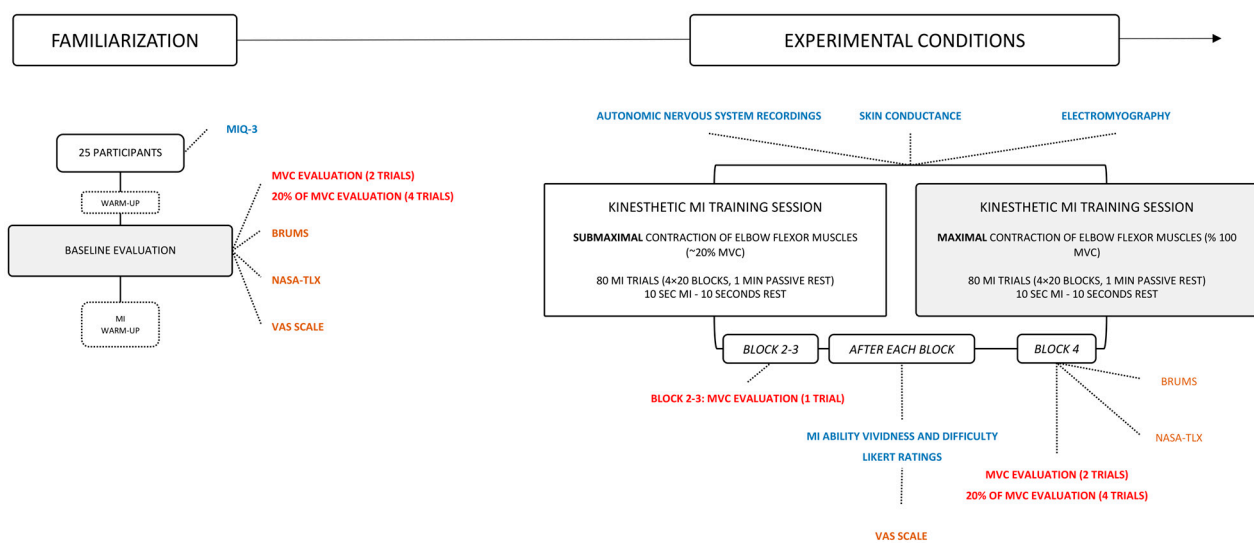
FAMILIARIZATION

EXPERIMENTAL CONDITIONS

25 PARTICIPANTS

MIQ-3

MVC EVALUATION (2 TRIALS)

20% OF MVC EVALUATION (4 TRIALS)

WARM-UP

BASELINE EVALUATION

BRUMS

NASA-TLX

MI WARM-UP

VAS SCALE

AUTONOMIC NERVOUS SYSTEM RECORDINGS

SKIN CONDUCTANCE

ELECTROMYOGRAPHY

KINESTHETIC MI TRAINING SESSION

SUBMAXIMAL CONTRACTION OF ELBOW FLEXOR MUSCLES (~20% MVC)

80 MI TRIALS (4×20 BLOCKS, 1 MIN PASSIVE REST)
10 SEC MI - 10 SECONDS REST

KINESTHETIC MI TRAINING SESSION

MAXIMAL CONTRACTION OF ELBOW FLEXOR MUSCLES (% 100 MVC)

80 MI TRIALS (4×20 BLOCKS, 1 MIN PASSIVE REST)
10 SEC MI - 10 SECONDS REST

BLOCK 2-3

AFTER EACH BLOCK

BLOCK 4

BRUMS

BLOCK 2-3: MVC EVALUATION (1 TRIAL)

MI ABILITY VIVIDNESS AND DIFFICULTY

LIKERT RATINGS

NASA-TLX

MVC EVALUATION (2 TRIALS)

20% OF MVC EVALUATION (4 TRIALS)

VAS SCALE